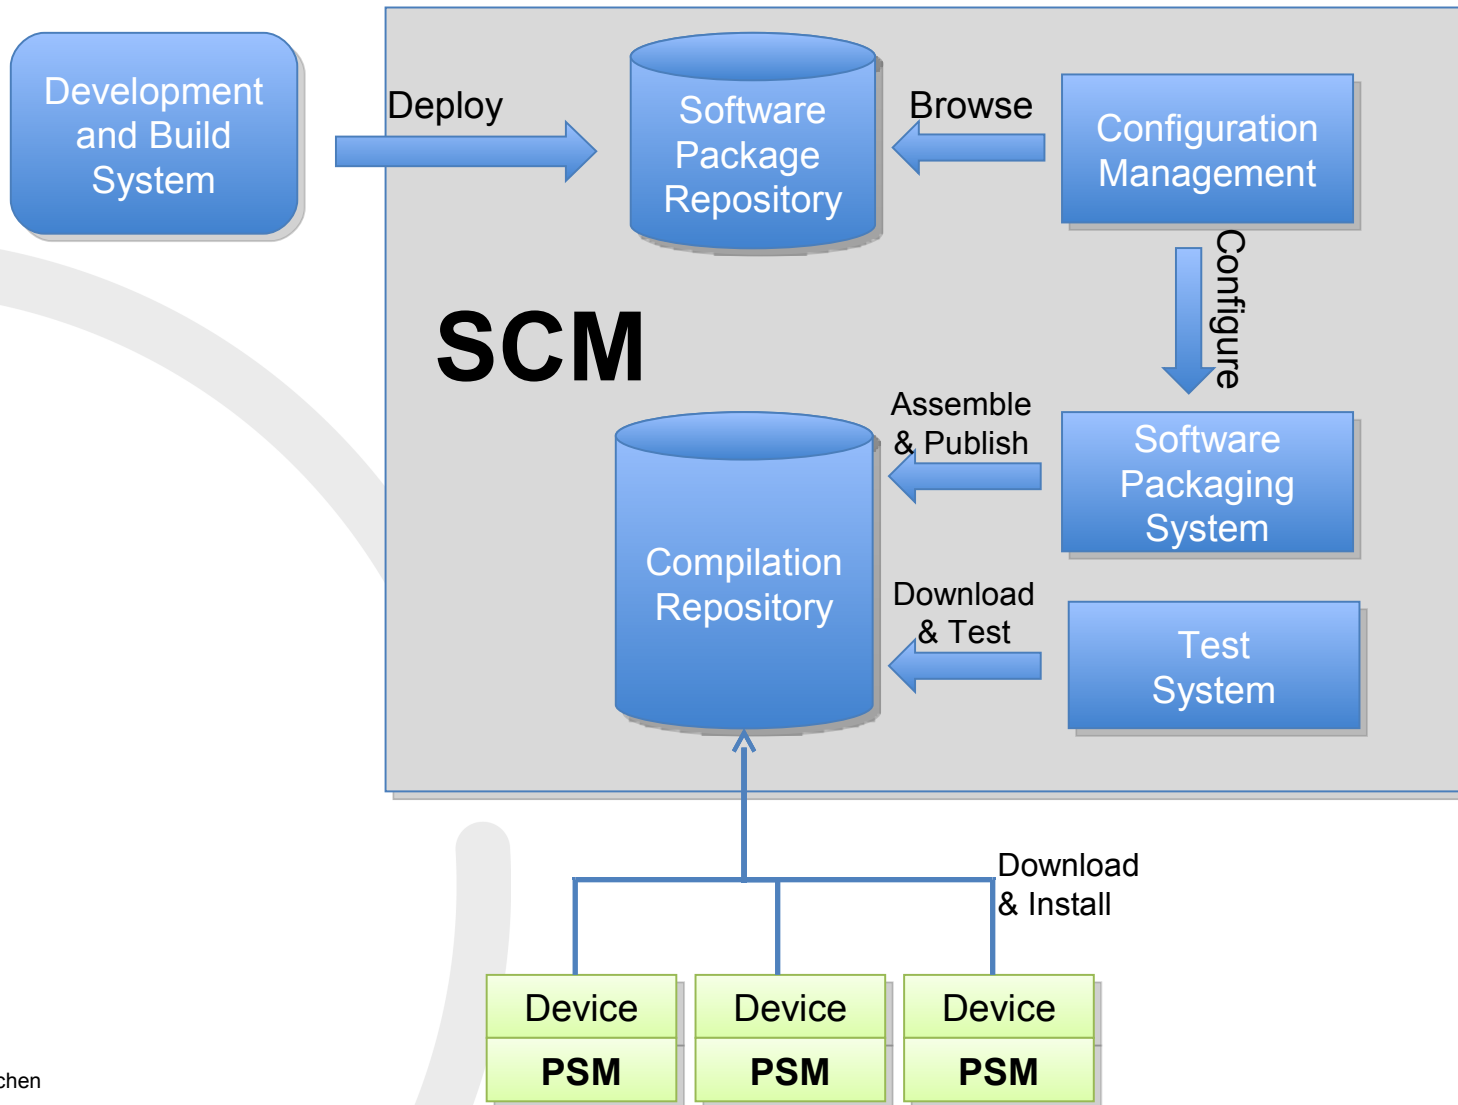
Development and Build System

Deploy

Software Package Repository

Browse

Configuration Management

Configure

SCM

Assemble & Publish

Software Packaging System

Compilation Repository

Download & Test

Test System

Download & Install

Device
PSM

Device
PSM

Device
PSM

chen